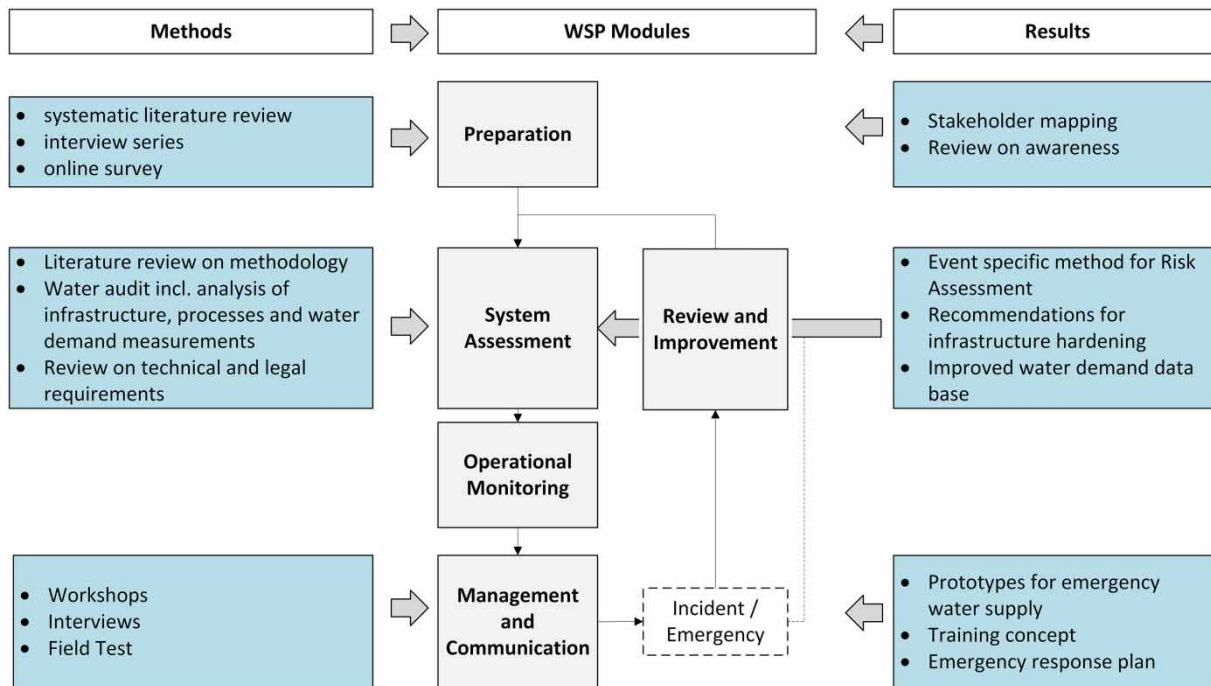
Methods

WSP Modules

Results

- systematic literature review
- interview series
- online survey

Preparation

- Stakeholder mapping
- Review on awareness

- Literature review on methodology
- Water audit incl. analysis of infrastructure, processes and water demand measurements
- Review on technical and legal requirements

System Assessment

Review and Improvement

- Event specific method for Risk Assessment
- Recommendations for infrastructure hardening
- Improved water demand data base

Operational Monitoring

- Workshops
- Interviews
- Field Test

Management and Communication

Incident / Emergency

- Prototypes for emergency water supply
- Training concept
- Emergency response plan